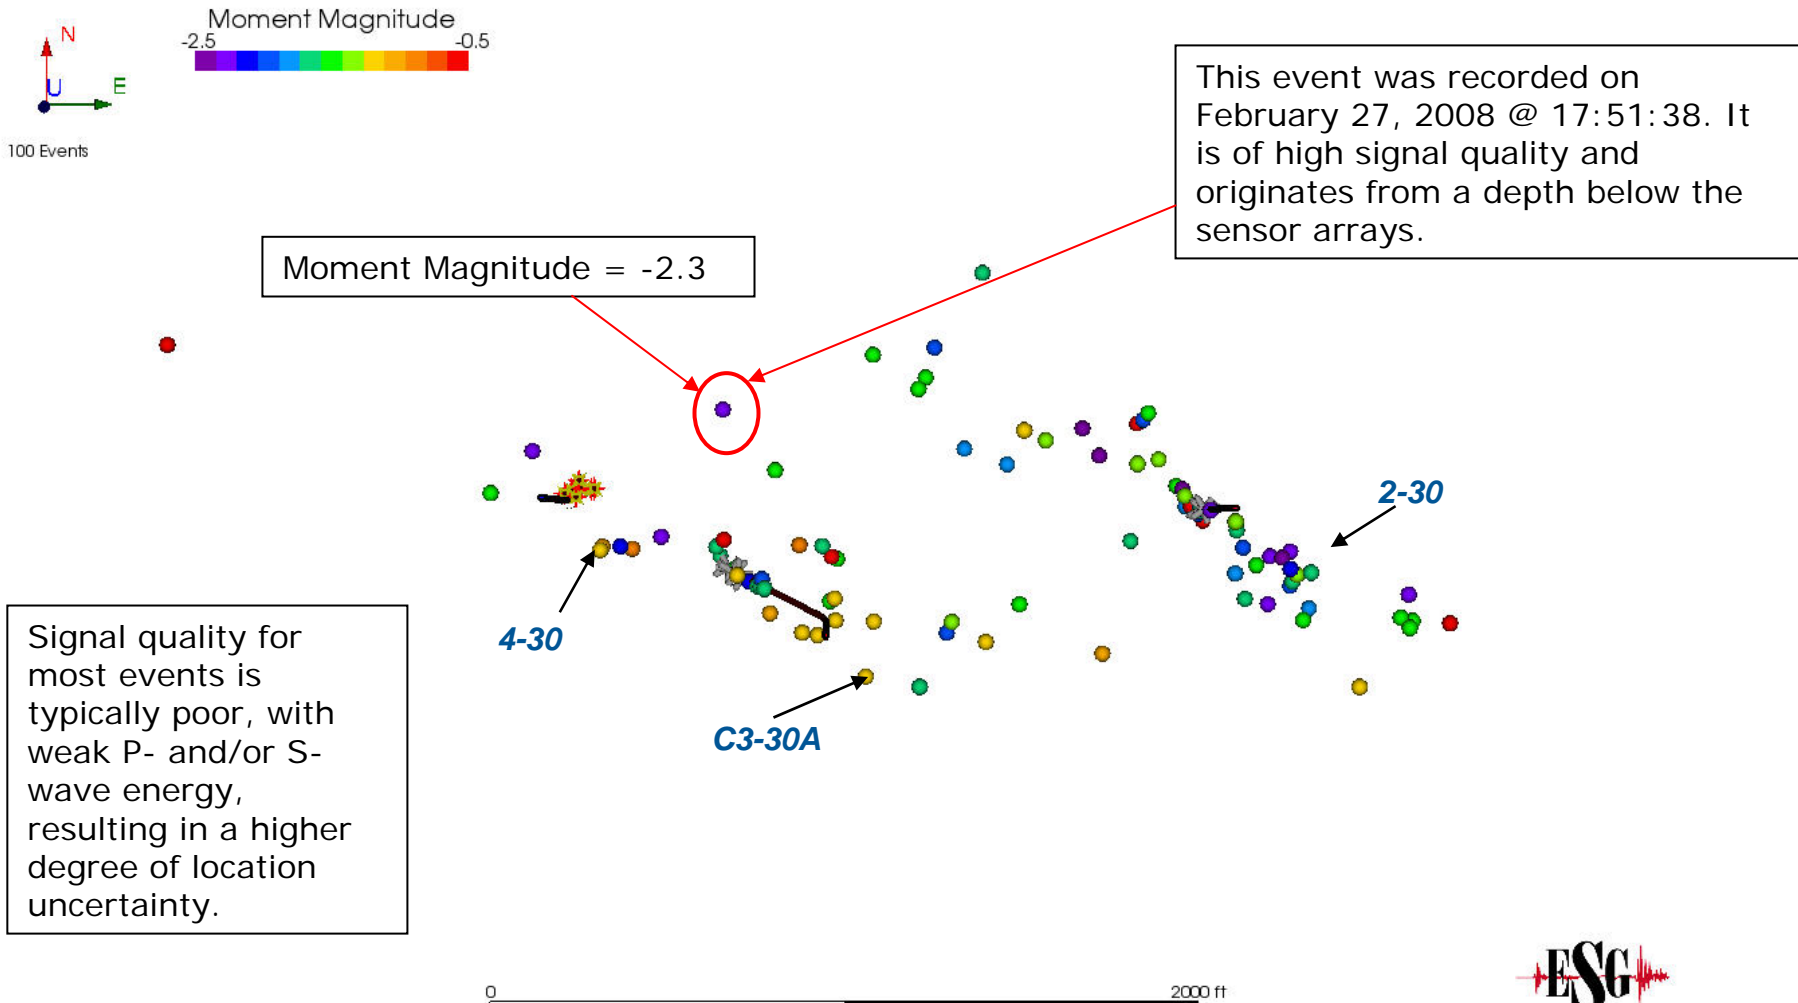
N
U
E
100 Events

Moment Magnitude
-2.5
-0.5

Moment Magnitude = -2.3

This event was recorded on February 27, 2008 @ 17:51:38. It is of high signal quality and originates from a depth below the sensor arrays.

2-30

4-30

C3-30A

Signal quality for most events is typically poor, with weak P- and/or S-wave energy, resulting in a higher degree of location uncertainty.

0
2000 ft

ESG